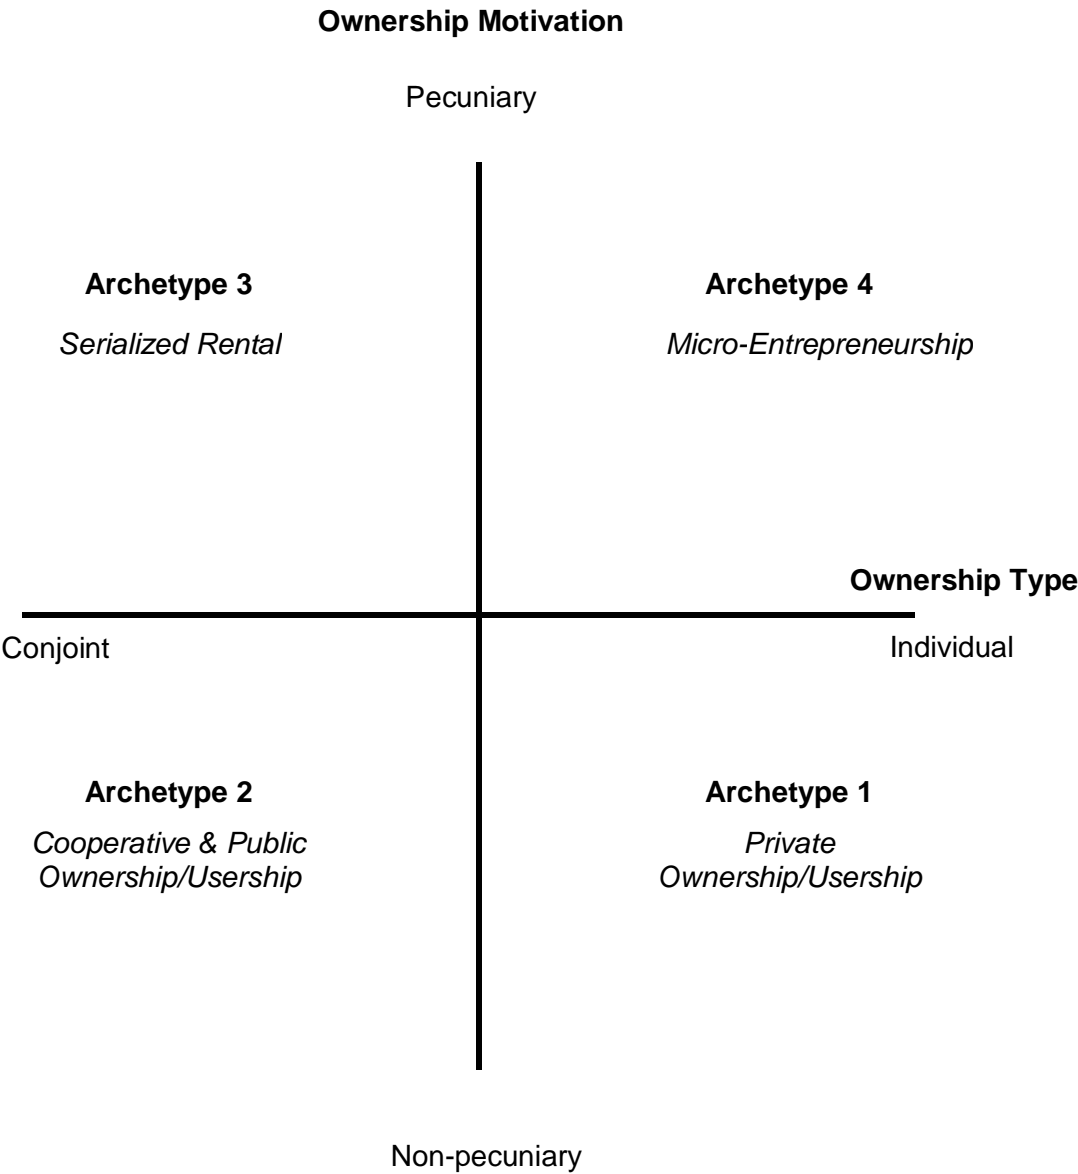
**Ownership Motivation**

Pecuniary

**Archetype 3**

*Serialized Rental*

**Archetype 4**

*Micro-Entrepreneurship*

**Ownership Type**

Conjoint

Individual

**Archetype 2**

*Cooperative & Public Ownership/Usership*

**Archetype 1**

*Private Ownership/Usership*

Non-pecuniary